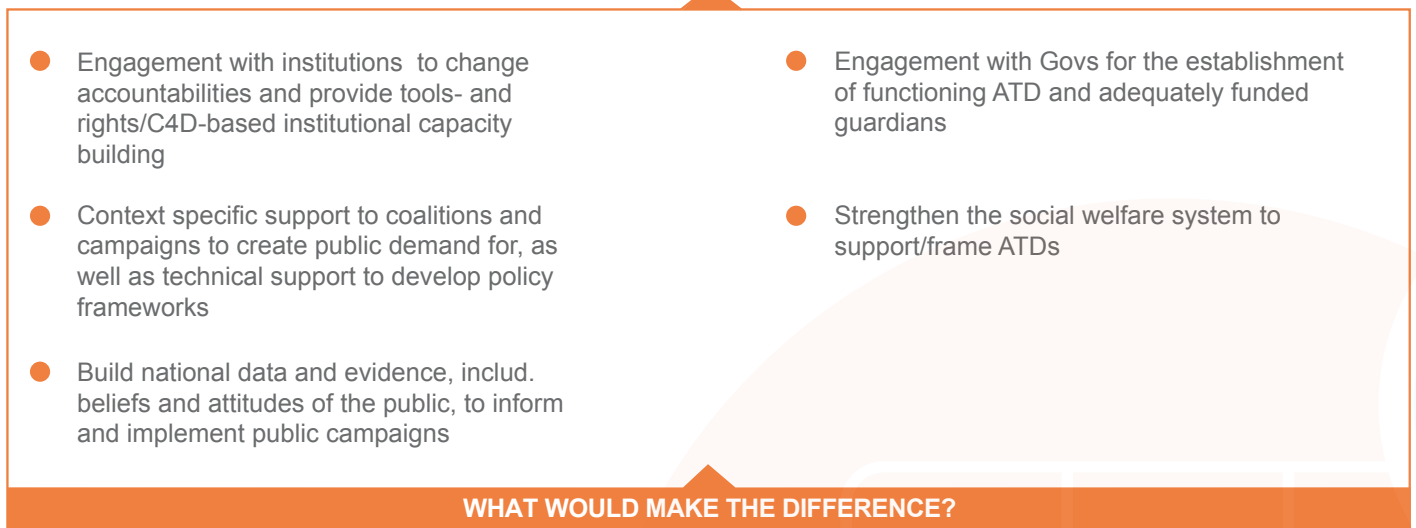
Engagement with institutions to change accountabilities and provide tools- and rights/C4D-based institutional capacity building

Context specific support to coalitions and campaigns to create public demand for, as well as technical support to develop policy frameworks

Build national data and evidence, includ. beliefs and attitudes of the public, to inform and implement public campaigns

Engagement with Govs for the establishment of functioning ATD and adequately funded guardians

Strengthen the social welfare system to support/frame ATDs

WHAT WOULD MAKE THE DIFFERENCE?